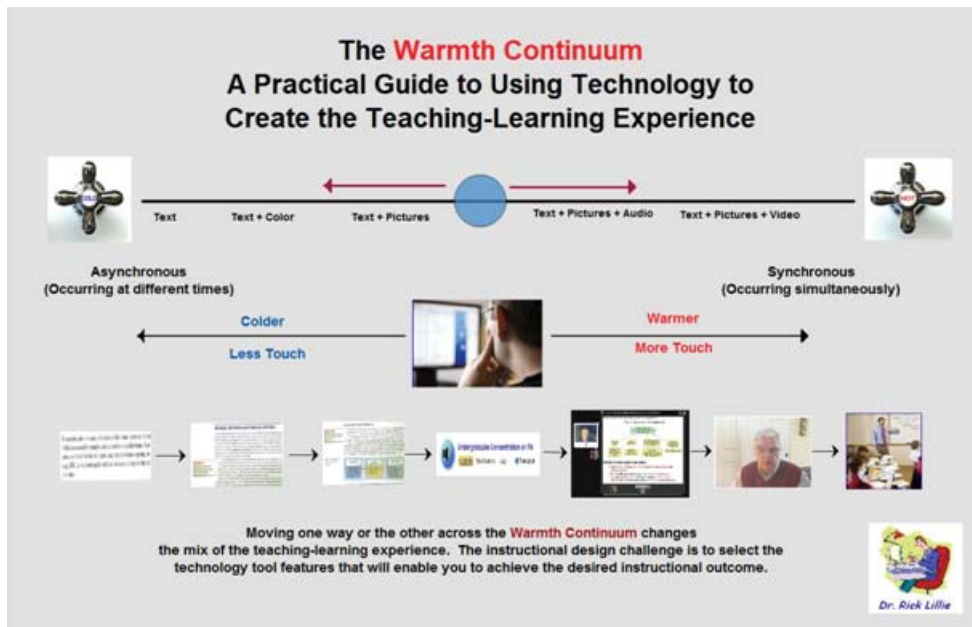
The Warmth Continuum
A Practical Guide to Using Technology to Create the Teaching-Learning Experience

COLD

Text

Text + Color

Text + Pictures

Text + Pictures + Audio

Text + Pictures + Video

HOT

Asynchronous
(Occurring at different times)

Synchronous
(Occurring simultaneously)

Colder

Less Touch

Warmer

More Touch

Moving one way or the other across the Warmth Continuum changes the mix of the teaching-learning experience. The instructional design challenge is to select the technology tool features that will enable you to achieve the desired instructional outcome.

Dr. Rick Lillie